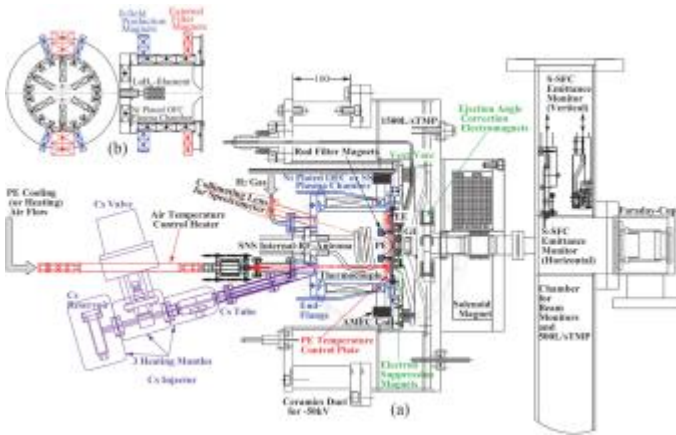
8-field Production Magnets
External Filter Magnets
LaB$_6$ Element
Ni Plated OFC Plasma Chamber
(b)
~180~
1500L/sTMP
Ejection Angle Correction Electromagnets
S-SFC Emittance Monitor (Vertical)
Rod Filter Magnets
H$_2$ Gas
Ni Plated OFC or SS Plasma Chamber
Vent Valve
Collimating Lens & Spectrometer
PE Cooling (or Heating) Air Flow
Cs Valve
Air Temperature Control Heater
SNS Internal-RF-Antenna
PE
EE
GE
Faraday-Cup
S-SFC Emittance Monitor (Horizontal)
Thermocouple
Cs Reservoir
Cs Tube
End-Flange
Solenoid Magnet
Chamber for Beam Monitors and 500L/sTMP
3 Heating Mantles
Cs Injector
AMEC Coil
PE Temperature Control Plate
Electron Suppression Magnets
Ceramics Duct for -50kV
(a)